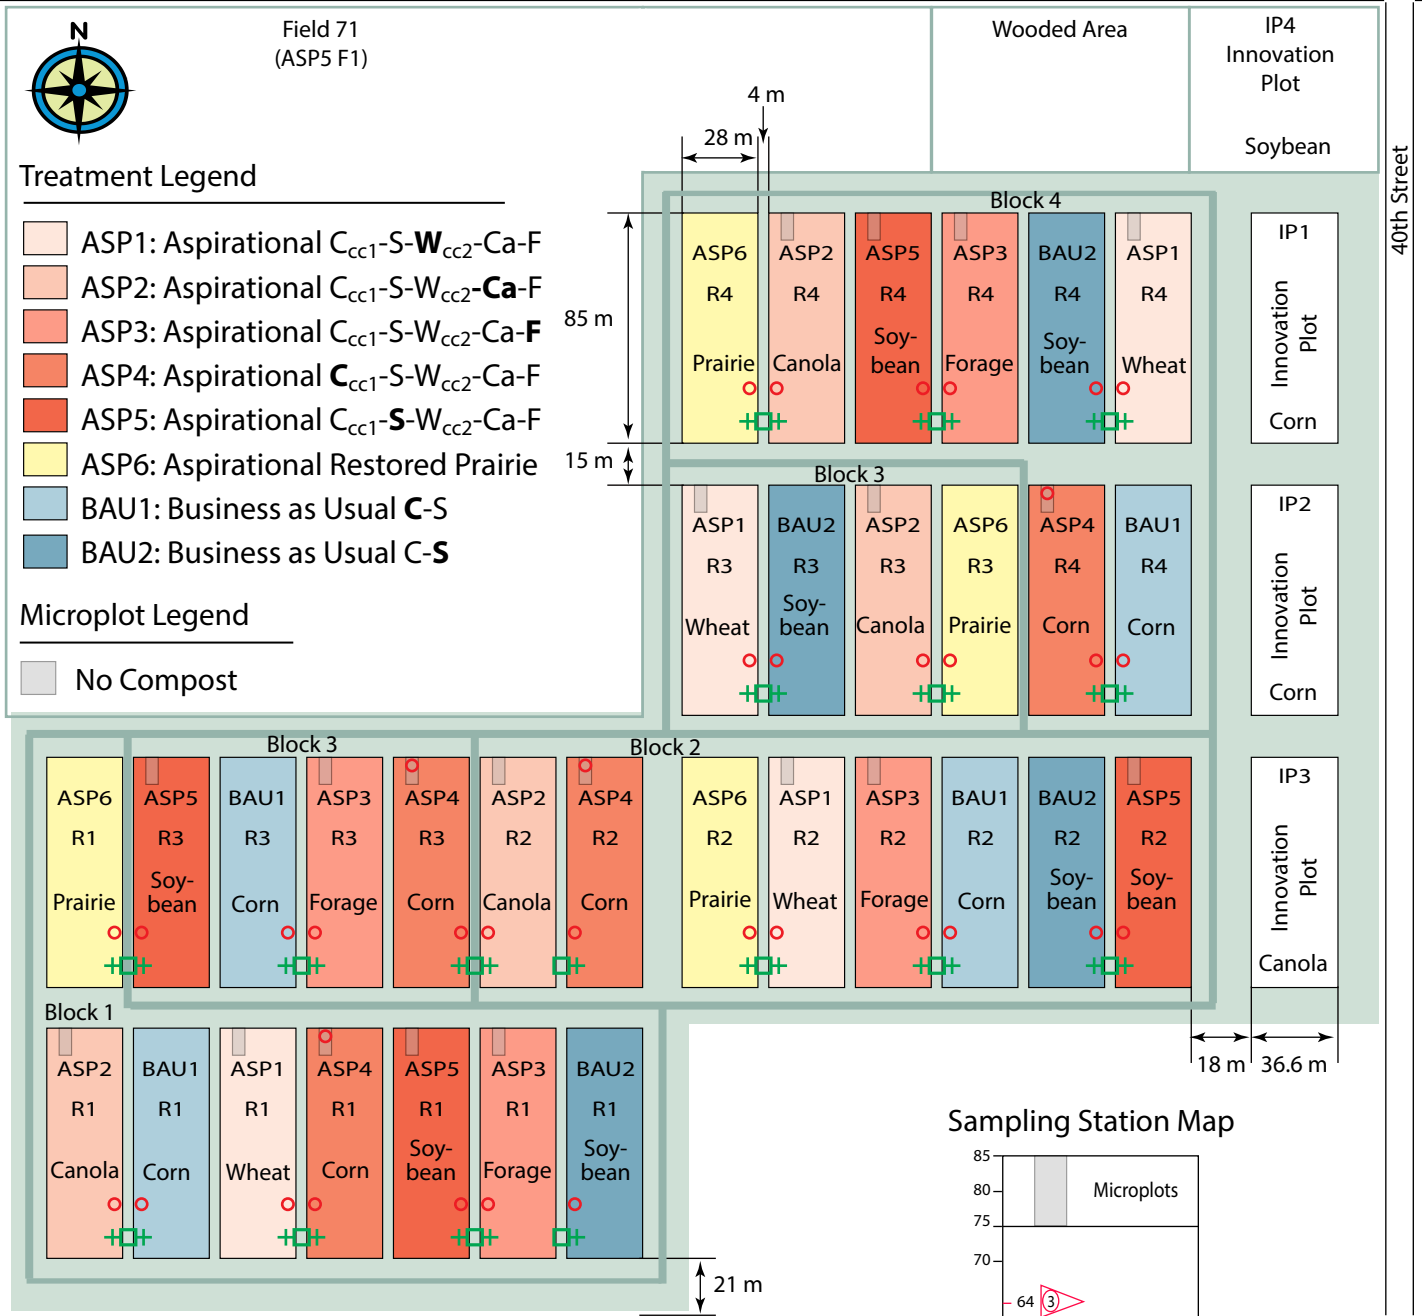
N

Field 71
(ASP5 F1)

Wooded Area

IP4
Innovation
Plot

Soybean

40th Street

Treatment Legend

ASP1: Aspirational $C_{cc1}$-S-$\mathbf{W}_{cc2}$-Ca-F
ASP2: Aspirational $C_{cc1}$-S-$W_{cc2}$-**Ca**-F
ASP3: Aspirational $C_{cc1}$-S-$W_{cc2}$-Ca-**F**
ASP4: Aspirational $\mathbf{C}_{cc1}$-S-$W_{cc2}$-Ca-F
ASP5: Aspirational $C_{cc1}$-**S**-$W_{cc2}$-Ca-F
ASP6: Aspirational Restored Prairie
BAU1: Business as Usual **C**-S
BAU2: Business as Usual C-**S**

Microplot Legend

No Compost

4 m
28 m
85 m
15 m

Block 4

ASP6 R4 Prairie
ASP2 R4 Canola
ASP5 R4 Soy-bean
ASP3 R4 Forage
BAU2 R4 Soy-bean
ASP1 R4 Wheat

IP1 Innovation Plot Corn

Block 3

ASP1 R3 Wheat
BAU2 R3 Soy-bean
ASP2 R3 Canola
ASP6 R3 Prairie
ASP4 R4 Corn
BAU1 R4 Corn

IP2 Innovation Plot Corn

Block 3
Block 2

ASP6 R1 Prairie
ASP5 R3 Soy-bean
BAU1 R3 Corn
ASP3 R3 Forage
ASP4 R3 Corn
ASP2 R2 Canola
ASP4 R2 Corn
ASP6 R2 Prairie
ASP1 R2 Wheat
ASP3 R2 Forage
BAU1 R2 Corn
BAU2 R2 Soy-bean
ASP5 R2 Soy-bean

IP3 Innovation Plot Canola

Block 1

ASP2 R1 Canola
BAU1 R1 Corn
ASP1 R1 Wheat
ASP4 R1 Corn
ASP5 R1 Soy-bean
ASP3 R1 Forage
BAU2 R1 Soy-bean

18 m
36.6 m
21 m

Sampling Station Map

85
80
75
70
64
Microplots
3